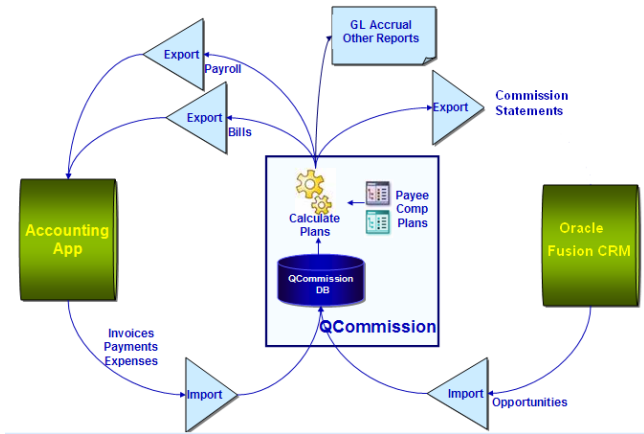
GL Accrual
Other Reports

Export
Payroll

Export
Bills

Export
Commission Statements

Accounting App

Calculate Plans

Payee Comp Plans

QCommission DB

QCommission

Oracle Fusion CRM

Invoices
Payments
Expenses

Import

Import
Opportunities